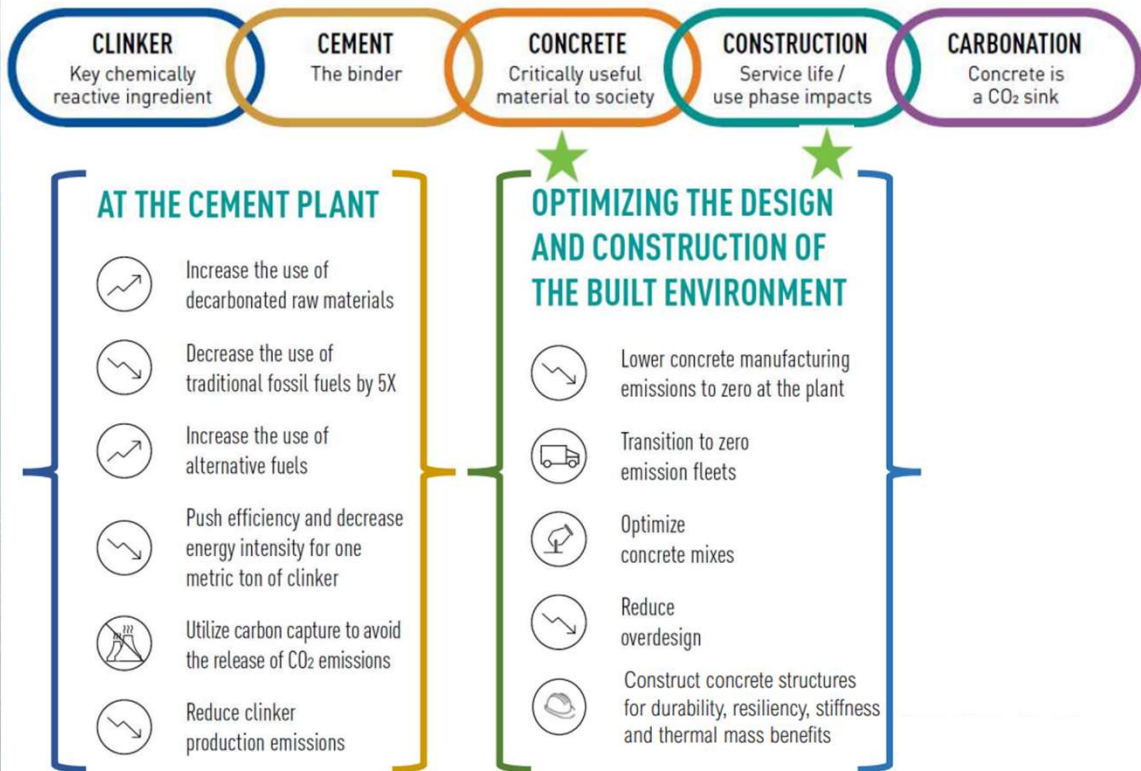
CLINKER
Key chemically reactive ingredient

CEMENT
The binder

CONCRETE
Critically useful material to society

CONSTRUCTION
Service life / use phase impacts

CARBONATION
Concrete is a $CO_2$ sink

AT THE CEMENT PLANT

Increase the use of decarbonated raw materials

Decrease the use of traditional fossil fuels by 5X

Increase the use of alternative fuels

Push efficiency and decrease energy intensity for one metric ton of clinker

Utilize carbon capture to avoid the release of $CO_2$ emissions

Reduce clinker production emissions

OPTIMIZING THE DESIGN AND CONSTRUCTION OF THE BUILT ENVIRONMENT

Lower concrete manufacturing emissions to zero at the plant

Transition to zero emission fleets

Optimize concrete mixes

Reduce overdesign

Construct concrete structures for durability, resiliency, stiffness and thermal mass benefits